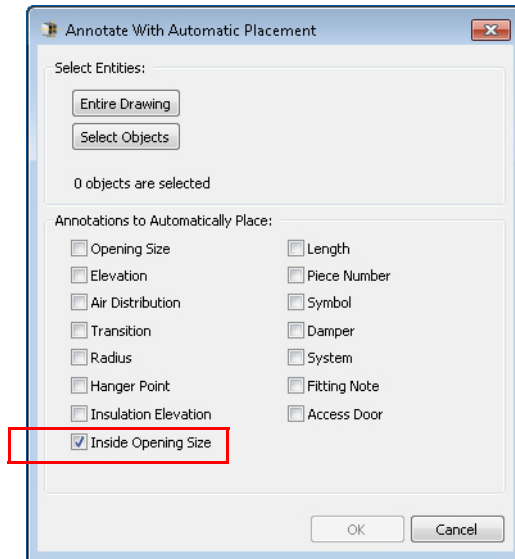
Annotate With Automatic Placement

Select Entities:

Entire Drawing

Select Objects

0 objects are selected

Annotations to Automatically Place:

Opening Size

Elevation

Air Distribution

Transition

Radius

Hanger Point

Insulation Elevation

Inside Opening Size

Length

Piece Number

Symbol

Damper

System

Fitting Note

Access Door

OK

Cancel